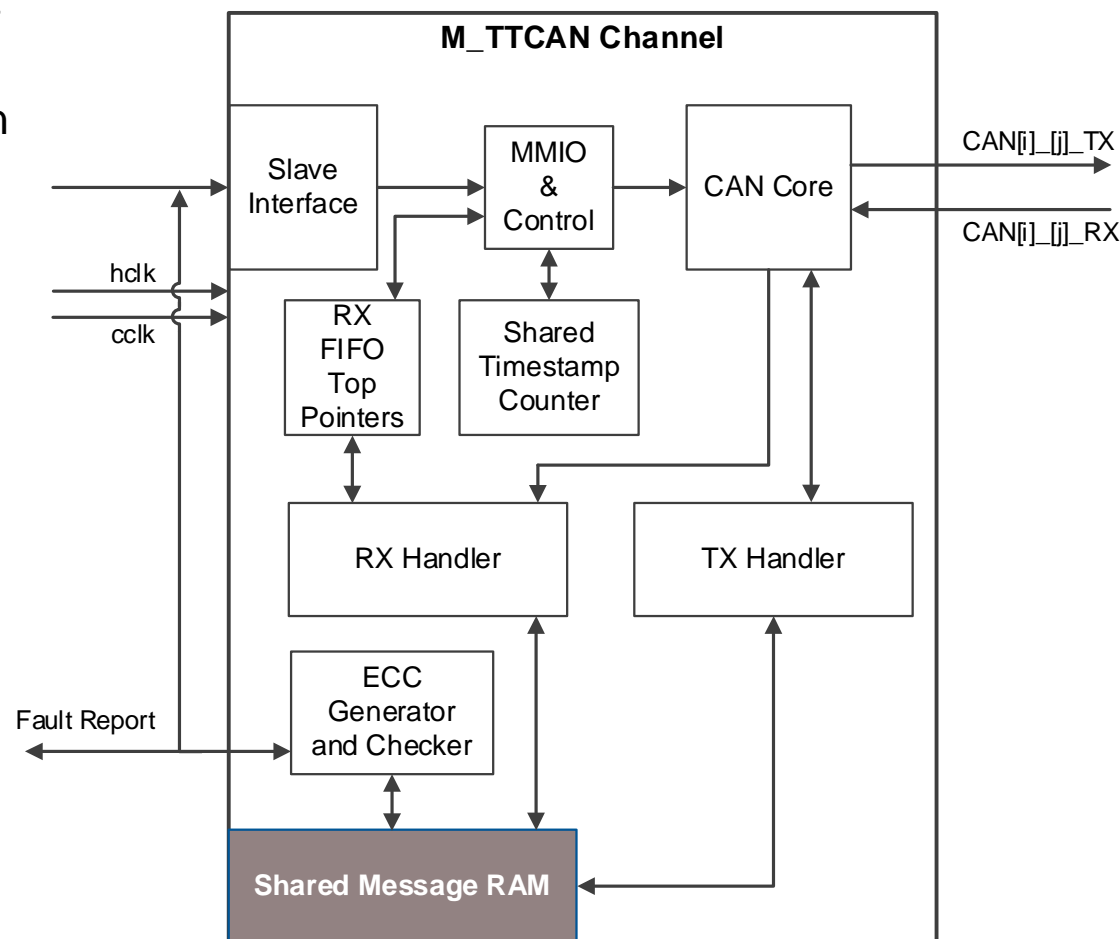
M_TTCAN Channel

Slave Interface

MMIO & Control

CAN Core

CAN[i]_[j]_TX

CAN[i]_[j]_RX

hclk

cclk

RX FIFO Top Pointers

Shared Timestamp Counter

RX Handler

TX Handler

ECC Generator and Checker

Fault Report

Shared Message RAM